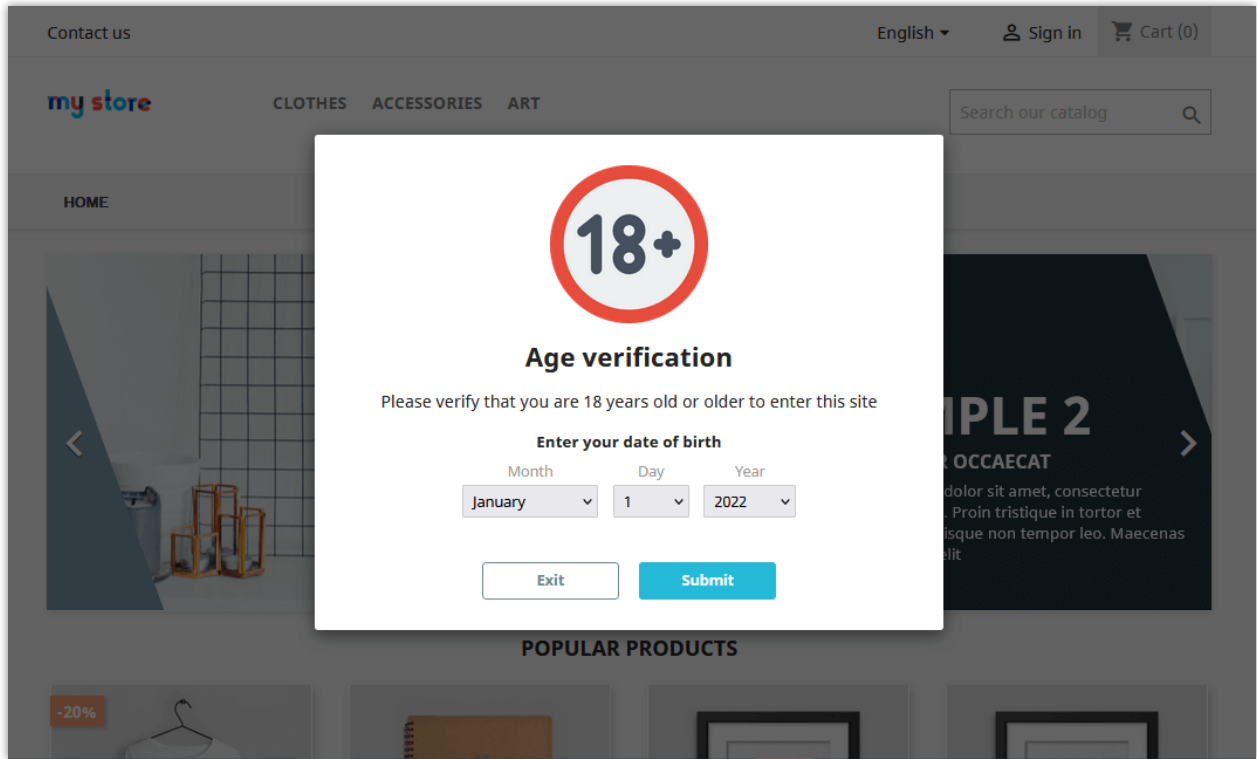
Contact us

English

Sign in

Cart (0)

my store

CLOTHES ACCESSORIES ART

Search our catalog

HOME

18+

Age verification

Please verify that you are 18 years old or older to enter this site

Enter your date of birth

Month Day Year

January 1 2022

Exit Submit

MPLE 2

R OCCAECAT

dolor sit amet, consectetur . Proin tristique in tortor et isque non tempor leo. Maecenas elit

POPULAR PRODUCTS

-20%